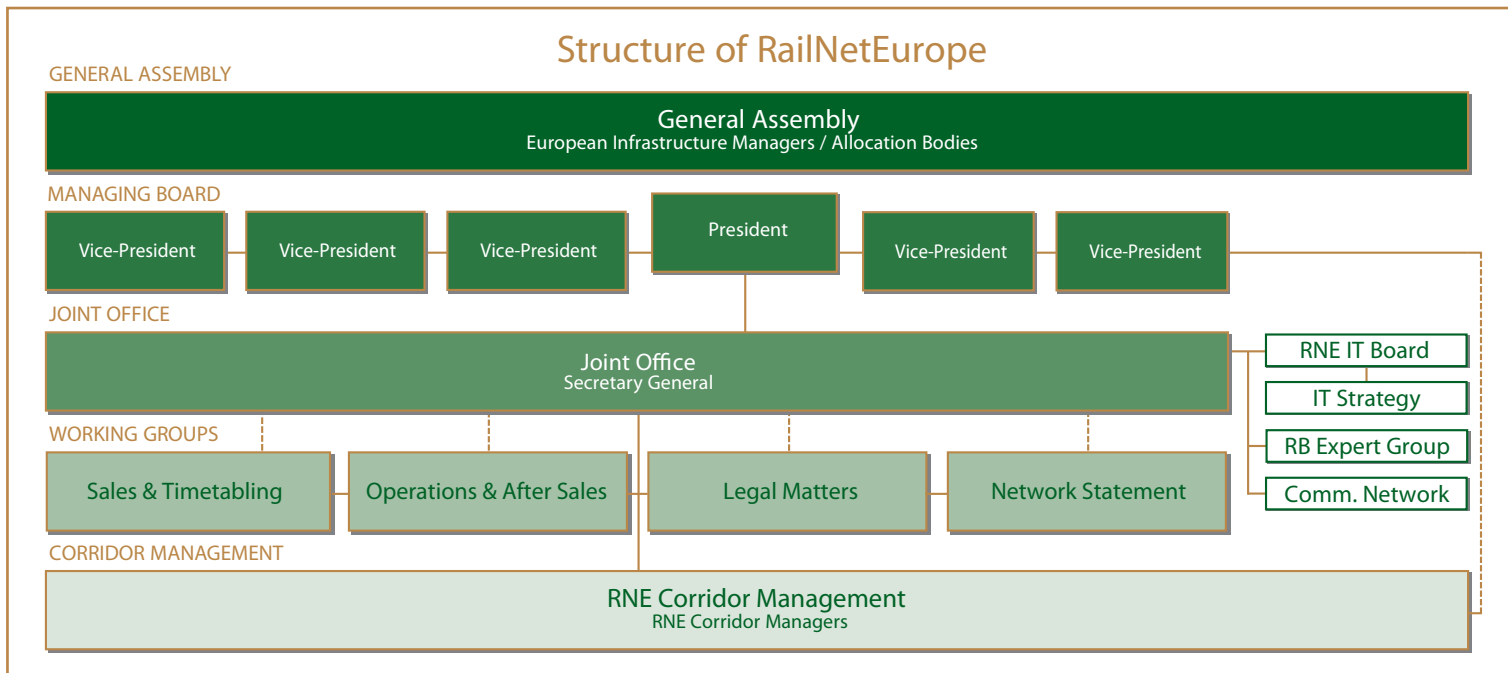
Structure of RailNetEurope

GENERAL ASSEMBLY

General Assembly
European Infrastructure Managers / Allocation Bodies

MANAGING BOARD

Vice-President

Vice-President

Vice-President

President

Vice-President

Vice-President

JOINT OFFICE

Joint Office
Secretary General

RNE IT Board

IT Strategy

RB Expert Group

Comm. Network

WORKING GROUPS

Sales & Timetabling

Operations & After Sales

Legal Matters

Network Statement

CORRIDOR MANAGEMENT

RNE Corridor Management
RNE Corridor Managers